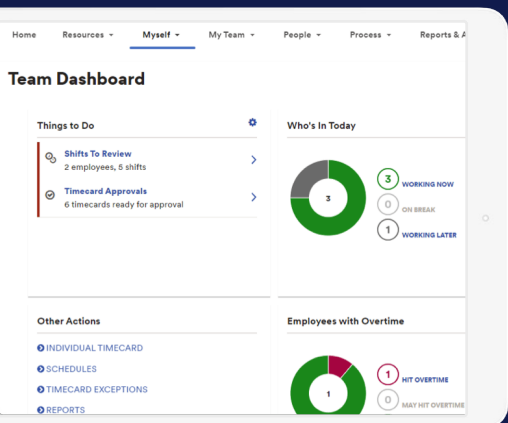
Home Resources ▾ Myself ▾ My Team ▾ People ▾ Process ▾ Reports & A

Team Dashboard

Things to Do

Shifts To Review
2 employees, 5 shifts

Timecard Approvals
6 timecards ready for approval

Who's In Today

3

3 WORKING NOW
0 ON BREAK
1 WORKING LATER

Other Actions

INDIVIDUAL TIMECARD
SCHEDULES
TIMECARD EXCEPTIONS
REPORTS

Employees with Overtime

1

1 HIT OVERTIME
0 MAY HIT OVERTIME